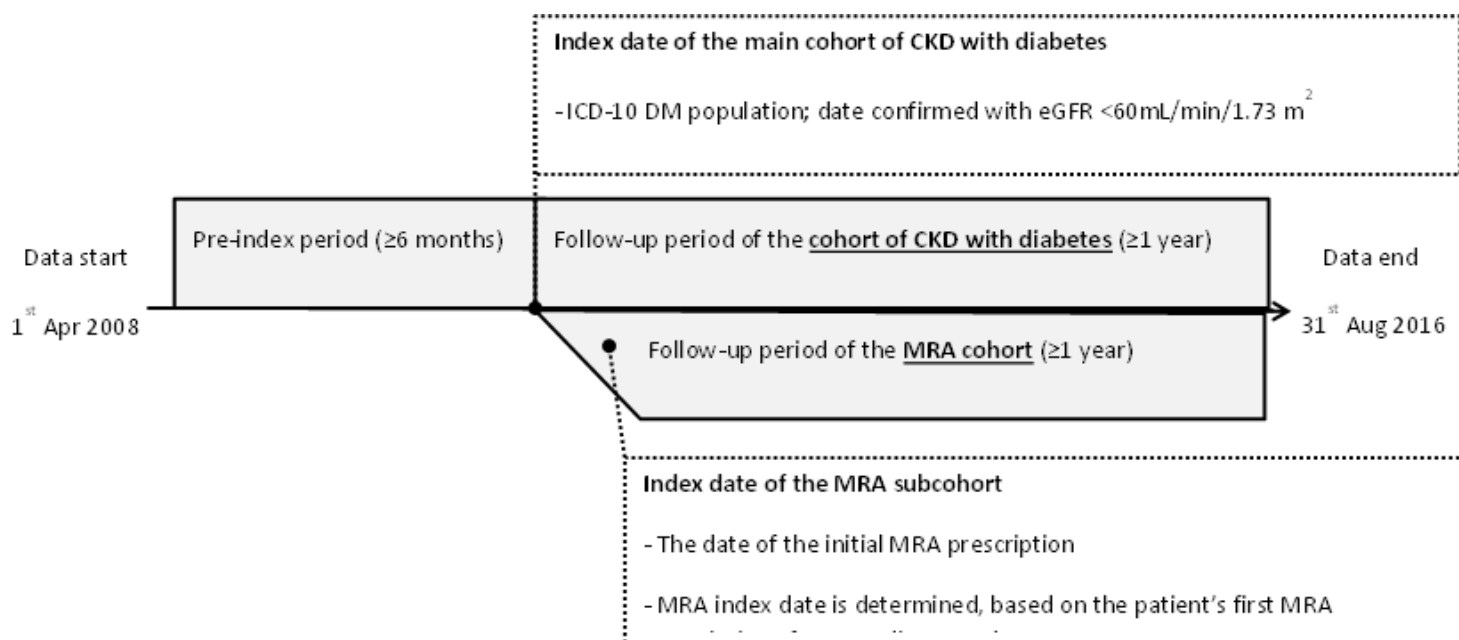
Index date of the main cohort of CKD with diabetes

-ICD-10 DM population; date confirmed with eGFR <60mL/min/1.73 m$^2$

Data start

$1^{st}$ Apr 2008

Pre-index period (≥6 months)

Follow-up period of the cohort of CKD with diabetes (≥1 year)

Data end

$31^{st}$ Aug 2016

Follow-up period of the MRA cohort (≥1 year)

Index date of the MRA subcohort

- The date of the initial MRA prescription

- MRA index date is determined, based on the patient's first MRA

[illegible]